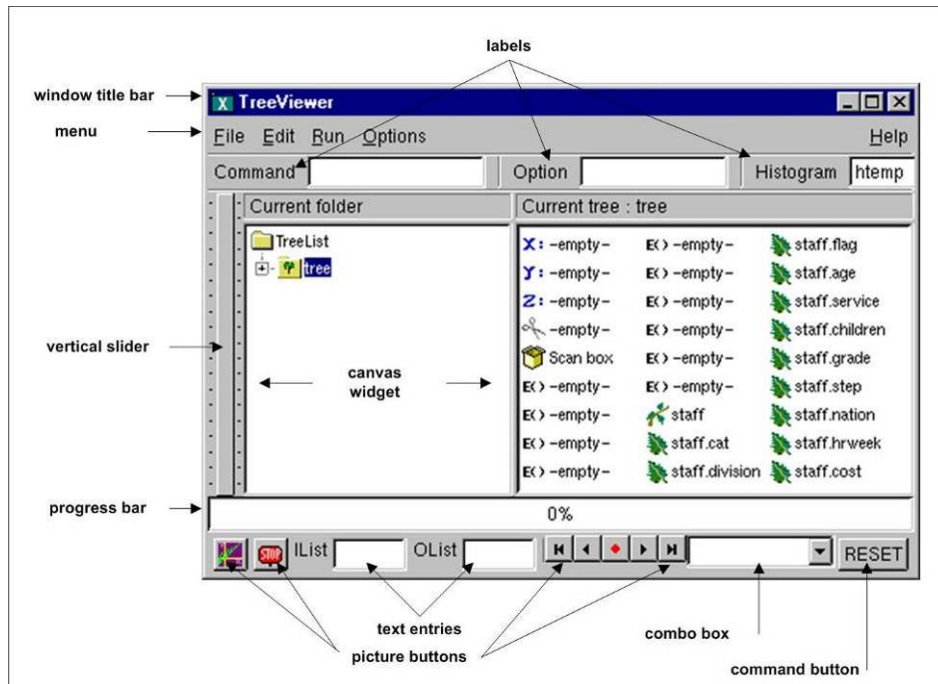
labels

window title bar

X TreeViewer

menu

File Edit Run Options Help

Command Option Histogram htemp

Current folder Current tree : tree

TreeList
tree

X: -empty- E() -empty- staff.flag
Y: -empty- E() -empty- staff.age
Z: -empty- E() -empty- staff.service
-empty- E() -empty- staff.children
Scan box E() -empty- staff.grade
E() -empty- E() -empty- staff.step
E() -empty- staff staff.nation
E() -empty- staff.cat staff.hrweek
E() -empty- staff.division staff.cost

vertical slider

canvas widget

progress bar

0%

STOP IList OList RESET

text entries

combo box

picture buttons

command button